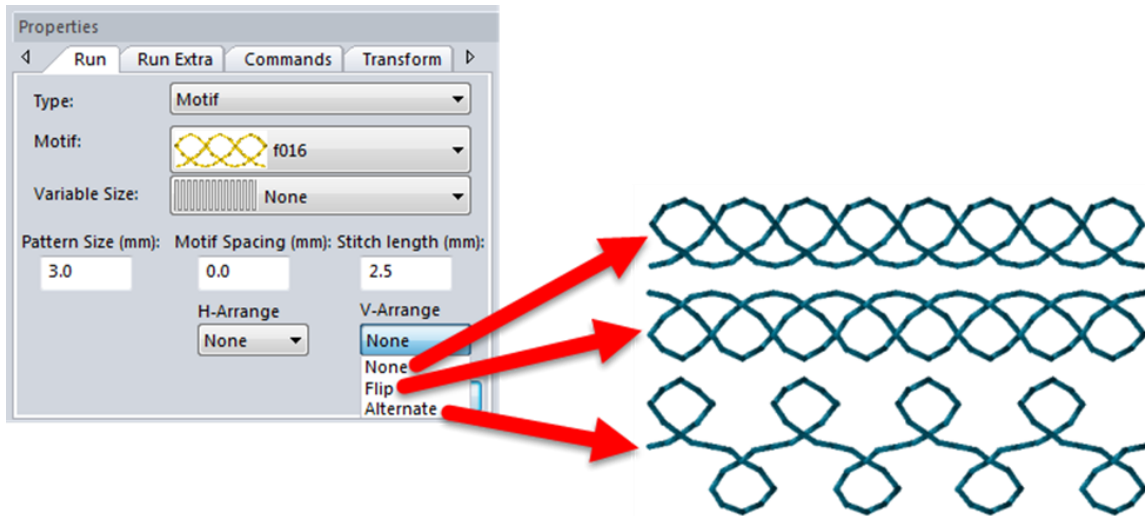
Properties

Run | Run Extra | Commands | Transform

Type: Motif

Motif: f016

Variable Size: None

Pattern Size (mm): 3.0

Motif Spacing (mm): 0.0

Stitch length (mm): 2.5

H-Arrange
None

V-Arrange
None
None
Flip
Alternate